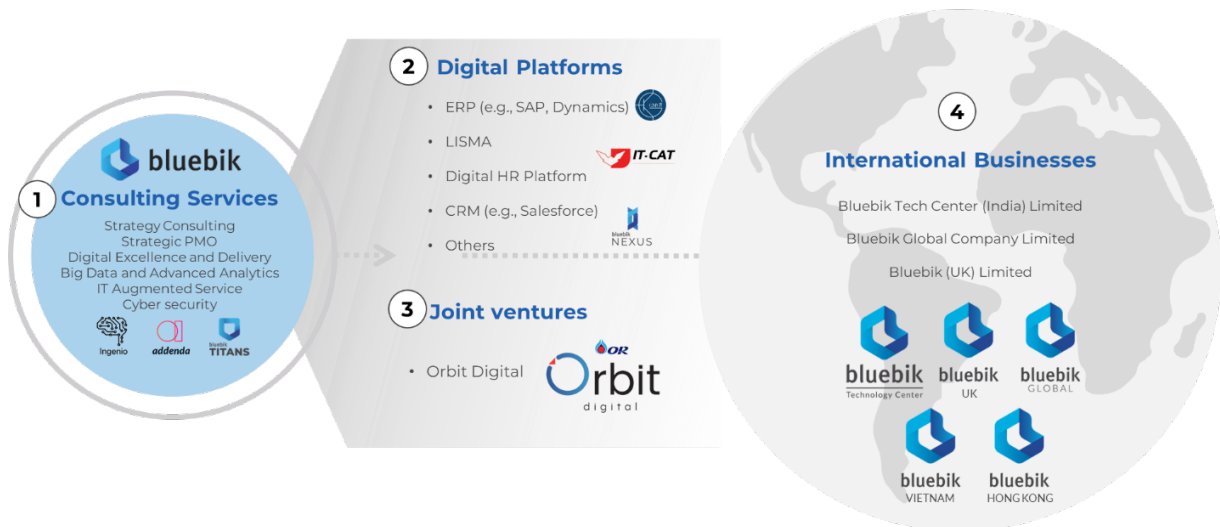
bluebik

1 Consulting Services

Strategy Consulting
Strategic PMO
Digital Excellence and Delivery
Big Data and Advanced Analytics
IT Augmented Service
Cyber security

Ingenio addenda bluebik TITANS

2 Digital Platforms

• ERP (e.g., SAP, Dynamics)
• LISMA
• Digital HR Platform
• CRM (e.g., Salesforce)
• Others

IT-CAT
bluebik NEXUS

3 Joint ventures

• Orbit Digital

OR
Orbit digital

4

International Businesses

Bluebik Tech Center (India) Limited
Bluebik Global Company Limited
Bluebik (UK) Limited

bluebik Technology Center
bluebik UK
bluebik GLOBAL
bluebik VIETNAM
bluebik HONG KONG